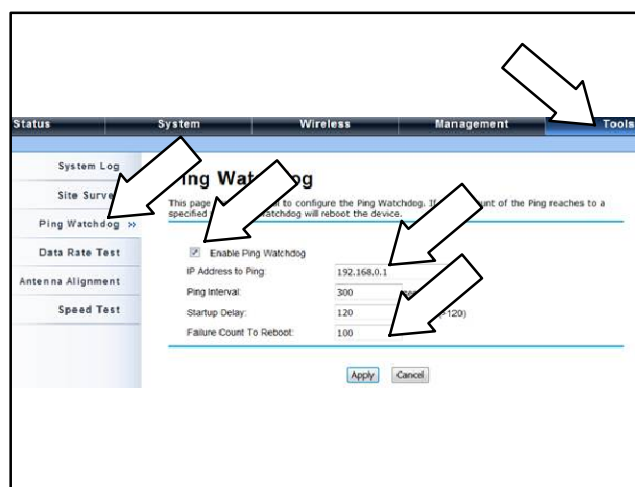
Status System Wireless Management Tools

System Log
Site Surve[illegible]
Ping Watchdog >>
Data Rate Test
Antenna Alignment
Speed Test

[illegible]ing Wat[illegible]dog

This page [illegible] to configure the Ping Watchdog. I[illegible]unt of the Ping reaches to a specified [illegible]atchdog will reboot the device.

Enable Ping Watchdog

IP Address to Ping: 192.168.0.1
Ping Interval: 300 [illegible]
Startup Delay: 120 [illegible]~120)
Failure Count To Reboot: 100

Apply Cancel